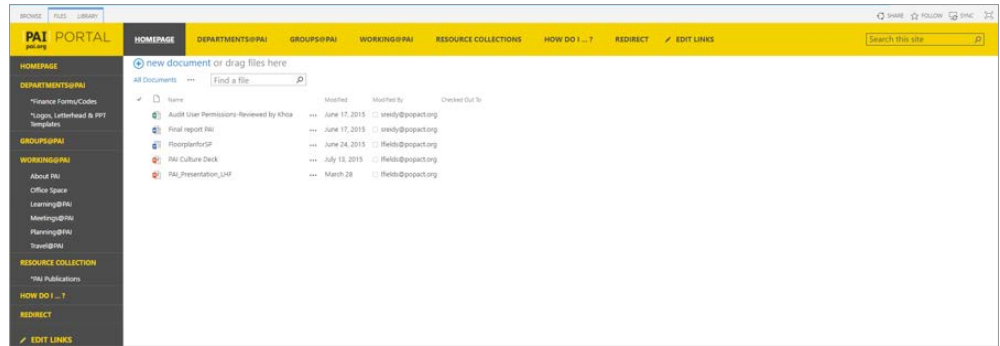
BROWSE FILES LIBRARY

SHARE FOLLOW SYNC

PAI PORTAL
pai.org

HOMEPAGE DEPARTMENTS@PAI GROUPS@PAI WORKING@PAI RESOURCE COLLECTIONS HOW DO I ...? REDIRECT EDIT LINKS

Search this site

HOMEPAGE
DEPARTMENTS@PAI
*Finance Forms/Codes
*Logos, Letterhead & PPT Templates
GROUPS@PAI
WORKING@PAI
About PAI
Office Space
Learning@PAI
Meetings@PAI
Planning@PAI
Travel@PAI
RESOURCE COLLECTION
*PAI Publications
HOW DO I ...?
REDIRECT
EDIT LINKS

new document or drag files here

All Documents ••• Find a file

| Name | | Modified | Modified By | Checked Out To |
|---|---|---|---|---|
| Audit User Permissions-Reviewed by Khoa | ••• | June 17, 2015 | sreidy@popact.org | |
| Final report PAI | ••• | June 17, 2015 | sreidy@popact.org | |
| FloorplanforSP | ••• | June 24, 2015 | lfields@popact.org | |
| PAI Culture Deck | ••• | July 13, 2015 | lfields@popact.org | |
| PAI_Presentation_LHP | ••• | March 28 | lfields@popact.org | |